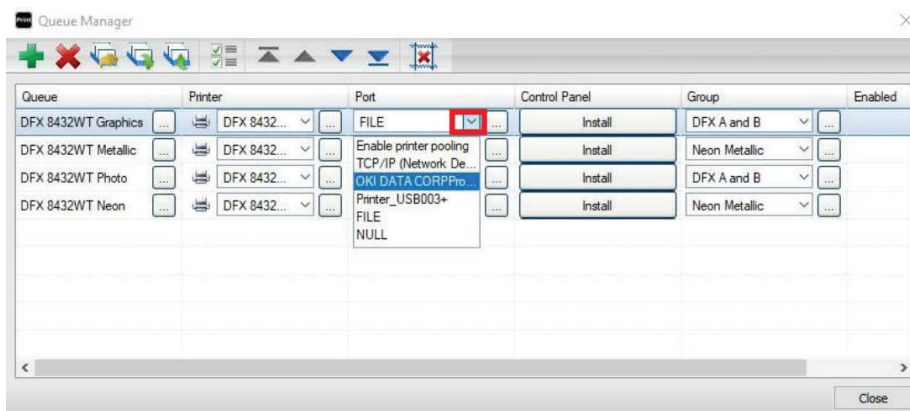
Queue Manager

| Queue | Printer | Port | Control Panel | Group | Enabled |
|---|---|---|---|---|---|
| DFX 8432WT Graphics ... | DFX 8432... ... | FILE ... | Install | DFX A and B ... | |
| DFX 8432WT Metallic ... | DFX 8432... ... | ... | Install | Neon Metallic ... | |
| DFX 8432WT Photo ... | DFX 8432... ... | ... | Install | DFX A and B ... | |
| DFX 8432WT Neon ... | DFX 8432... ... | ... | Install | Neon Metallic ... | |

Enable printer pooling
TCP/IP (Network De...
OKI DATA CORPPro...
Printer_USB003+
FILE
NULL

Close